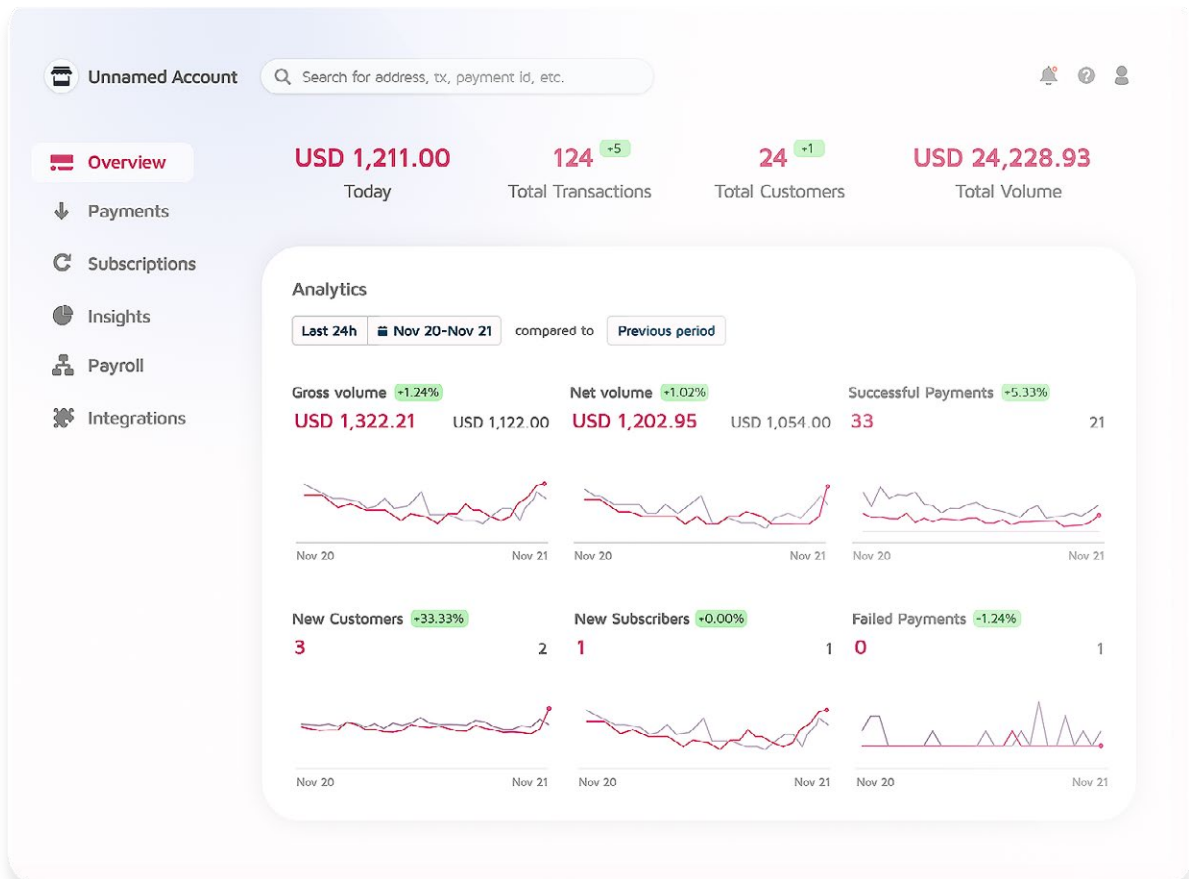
Unnamed Account

Search for address, tx, payment id, etc.

Overview
Payments
Subscriptions
Insights
Payroll
Integrations

USD 1,211.00
Today

124 +5
Total Transactions

24 +1
Total Customers

USD 24,228.93
Total Volume

Analytics

Last 24h | Nov 20-Nov 21 compared to Previous period

Gross volume +1.24%
USD 1,322.21 USD 1,122.00
Nov 20 Nov 21

Net volume +1.02%
USD 1,202.95 USD 1,054.00
Nov 20 Nov 21

Successful Payments +5.33%
33 21
Nov 20 Nov 21

New Customers +33.33%
3 2
Nov 20 Nov 21

New Subscribers +0.00%
1 1
Nov 20 Nov 21

Failed Payments -1.24%
0 1
Nov 20 Nov 21